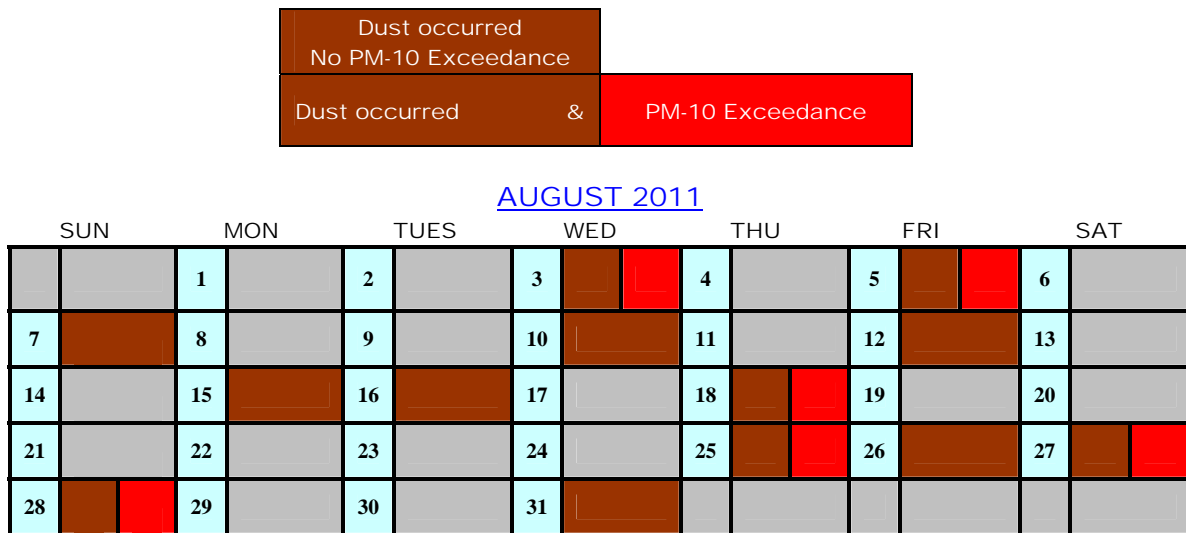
| Dust occurred No PM-10 Exceedance | |
|---|---|
| Dust occurred & | PM-10 Exceedance |

AUGUST 2011

| SUN | MON | TUES | WED | THU | FRI | SAT |
|---|---|---|---|---|---|---|
| | 1 | 2 | 3 | 4 | 5 | 6 |
| 7 | 8 | 9 | 10 | 11 | 12 | 13 |
| 14 | 15 | 16 | 17 | 18 | 19 | 20 |
| 21 | 22 | 23 | 24 | 25 | 26 | 27 |
| 28 | 29 | 30 | 31 | | | |